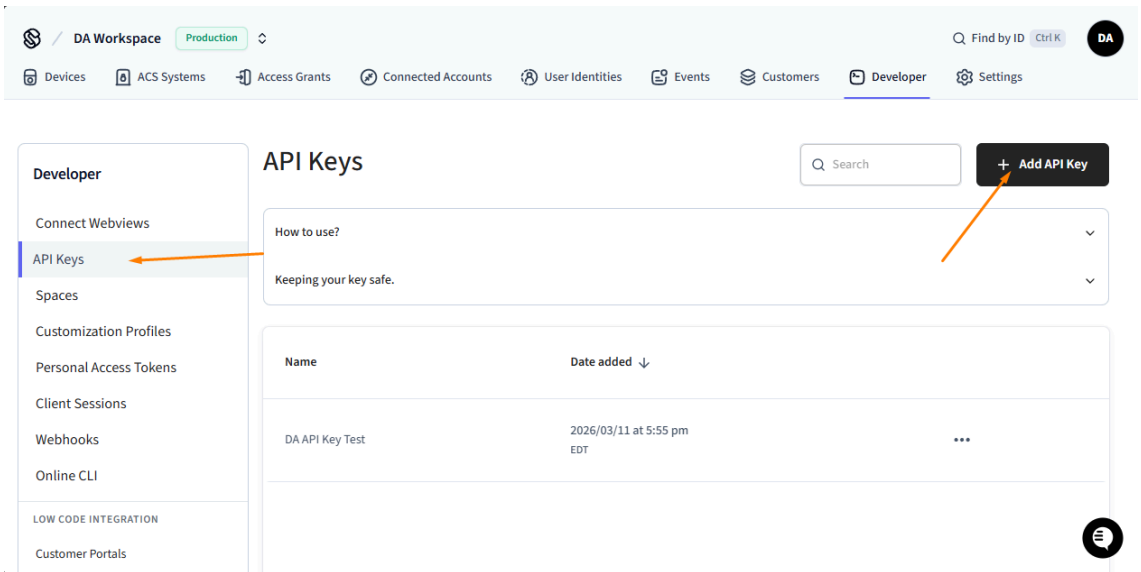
DA Workspace Production

Find by ID Ctrl K DA

Devices ACS Systems Access Grants Connected Accounts User Identities Events Customers Developer Settings

Developer

Connect Webviews
API Keys
Spaces
Customization Profiles
Personal Access Tokens
Client Sessions
Webhooks
Online CLI

LOW CODE INTEGRATION

Customer Portals

API Keys

Search

+ Add API Key

How to use?

Keeping your key safe.

| Name | Date added |
|---|---|
| DA API Key Test | 2026/03/11 at 5:55 pm EDT |